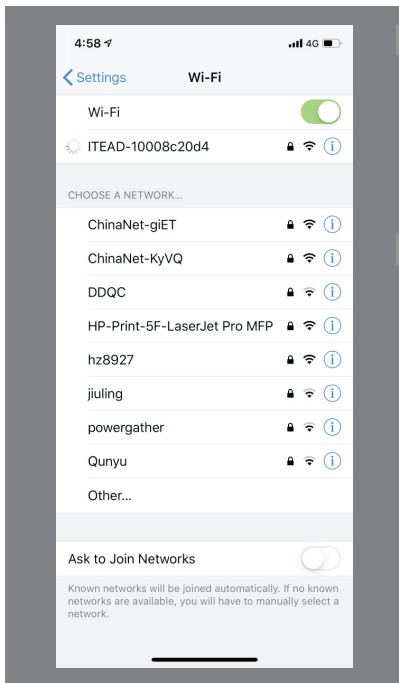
4:58

4G

Settings

Wi-Fi

Wi-Fi

ITEAD-10008c20d4

CHOOSE A NETWORK...

ChinaNet-giET

ChinaNet-KyVQ

DDQC

HP-Print-5F-LaserJet Pro MFP

hz8927

jiuling

powergather

Qunyu

Other...

Ask to Join Networks

Known networks will be joined automatically. If no known networks are available, you will have to manually select a network.